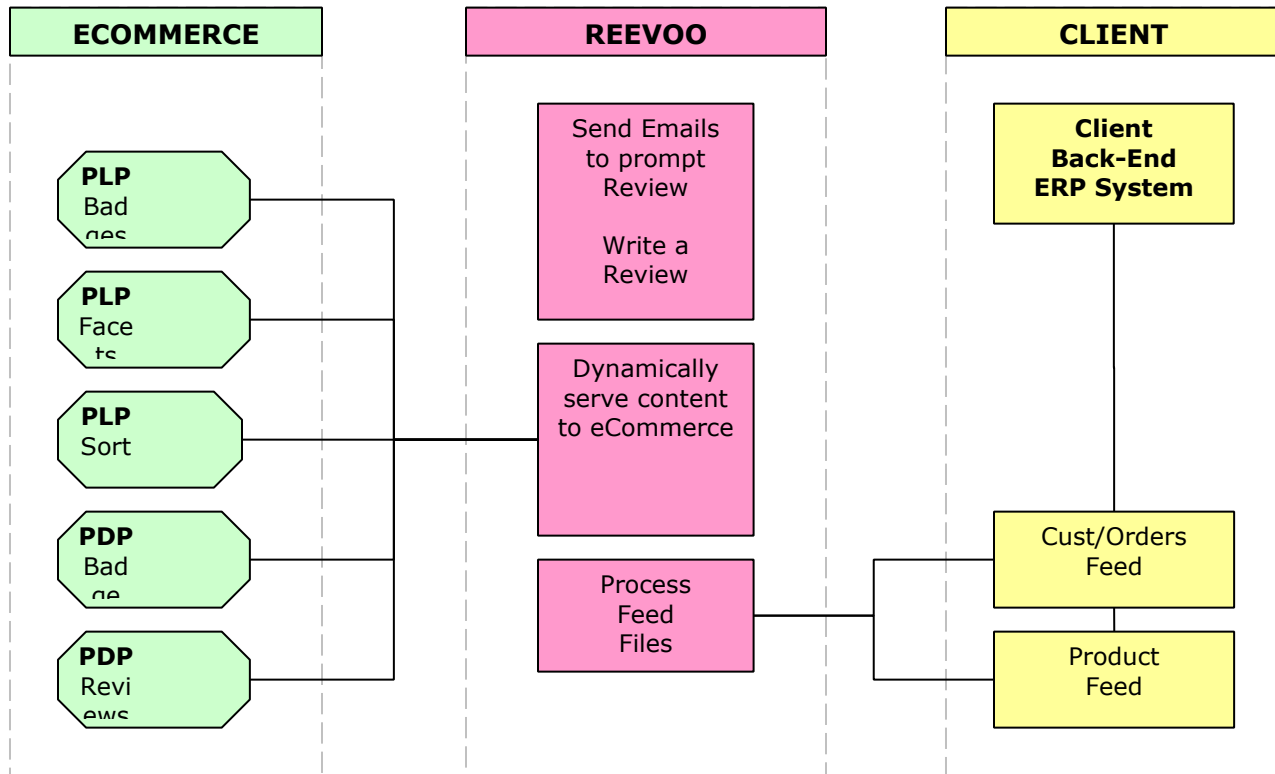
ECOMMERCE

REEVOO

CLIENT

PLP
Bad
ges

PLP
Face
ts

PLP
Sort

PDP
Bad
ge

PDP
Revi
ews

Send Emails to prompt Review

Write a Review

Dynamically serve content to eCommerce

Process Feed Files

Client
Back-End
ERP System

Cust/Orders Feed

Product Feed